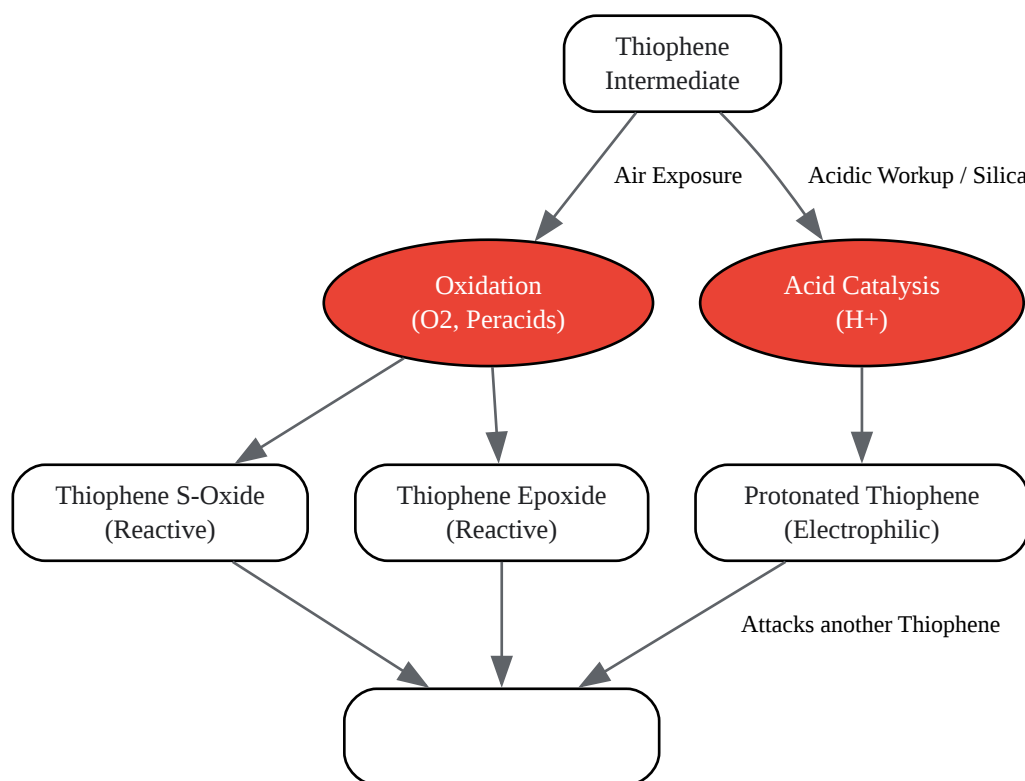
Thiophene Intermediate

Air Exposure

Acidic Workup / Silica

Oxidation (O2, Peracids)

Acid Catalysis (H+)

Thiophene S-Oxide (Reactive)

Thiophene Epoxide (Reactive)

Protonated Thiophene (Electrophilic)

Attacks another Thiophene